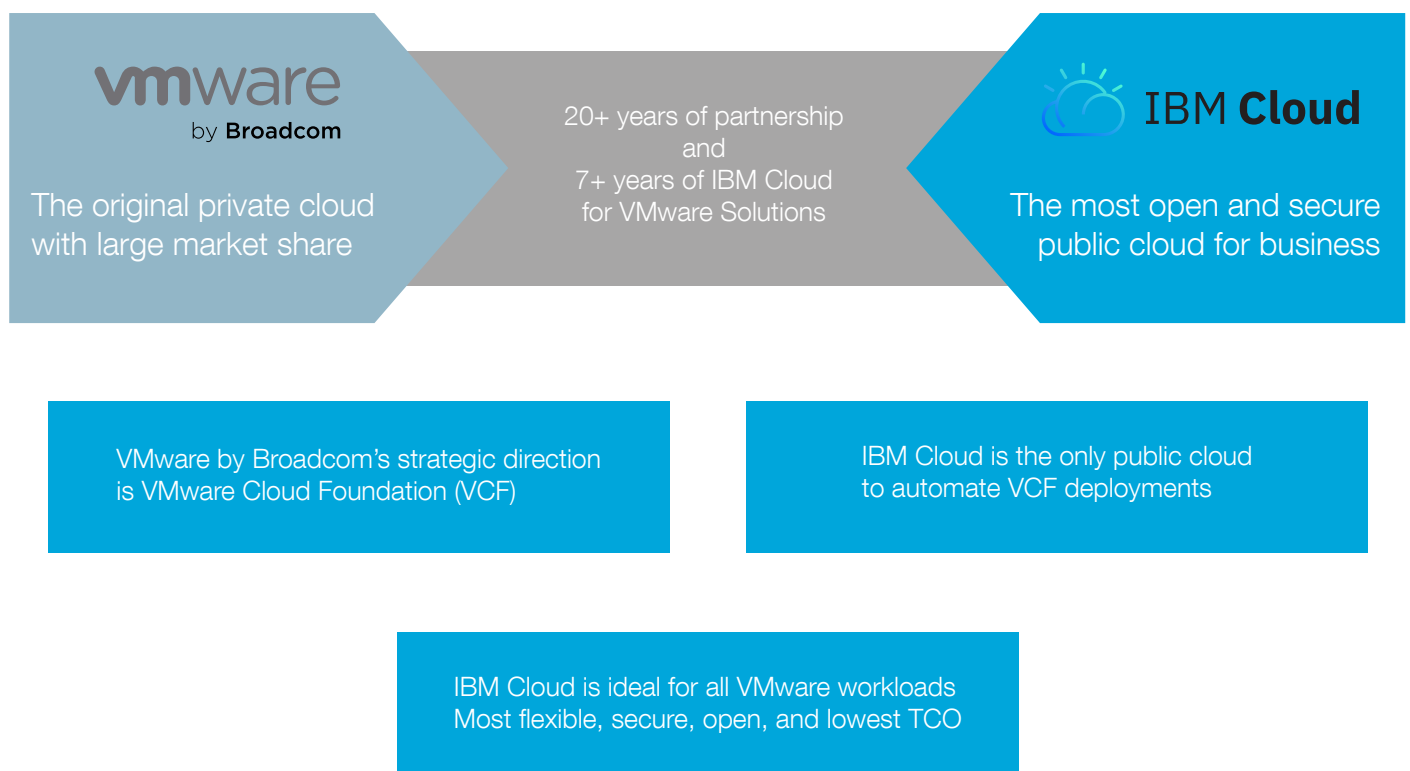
vmware
by Broadcom

The original private cloud with large market share

20+ years of partnership
and
7+ years of IBM Cloud for VMware Solutions

IBM Cloud

The most open and secure public cloud for business

VMware by Broadcom’s strategic direction is VMware Cloud Foundation (VCF)

IBM Cloud is the only public cloud to automate VCF deployments

IBM Cloud is ideal for all VMware workloads
Most flexible, secure, open, and lowest TCO